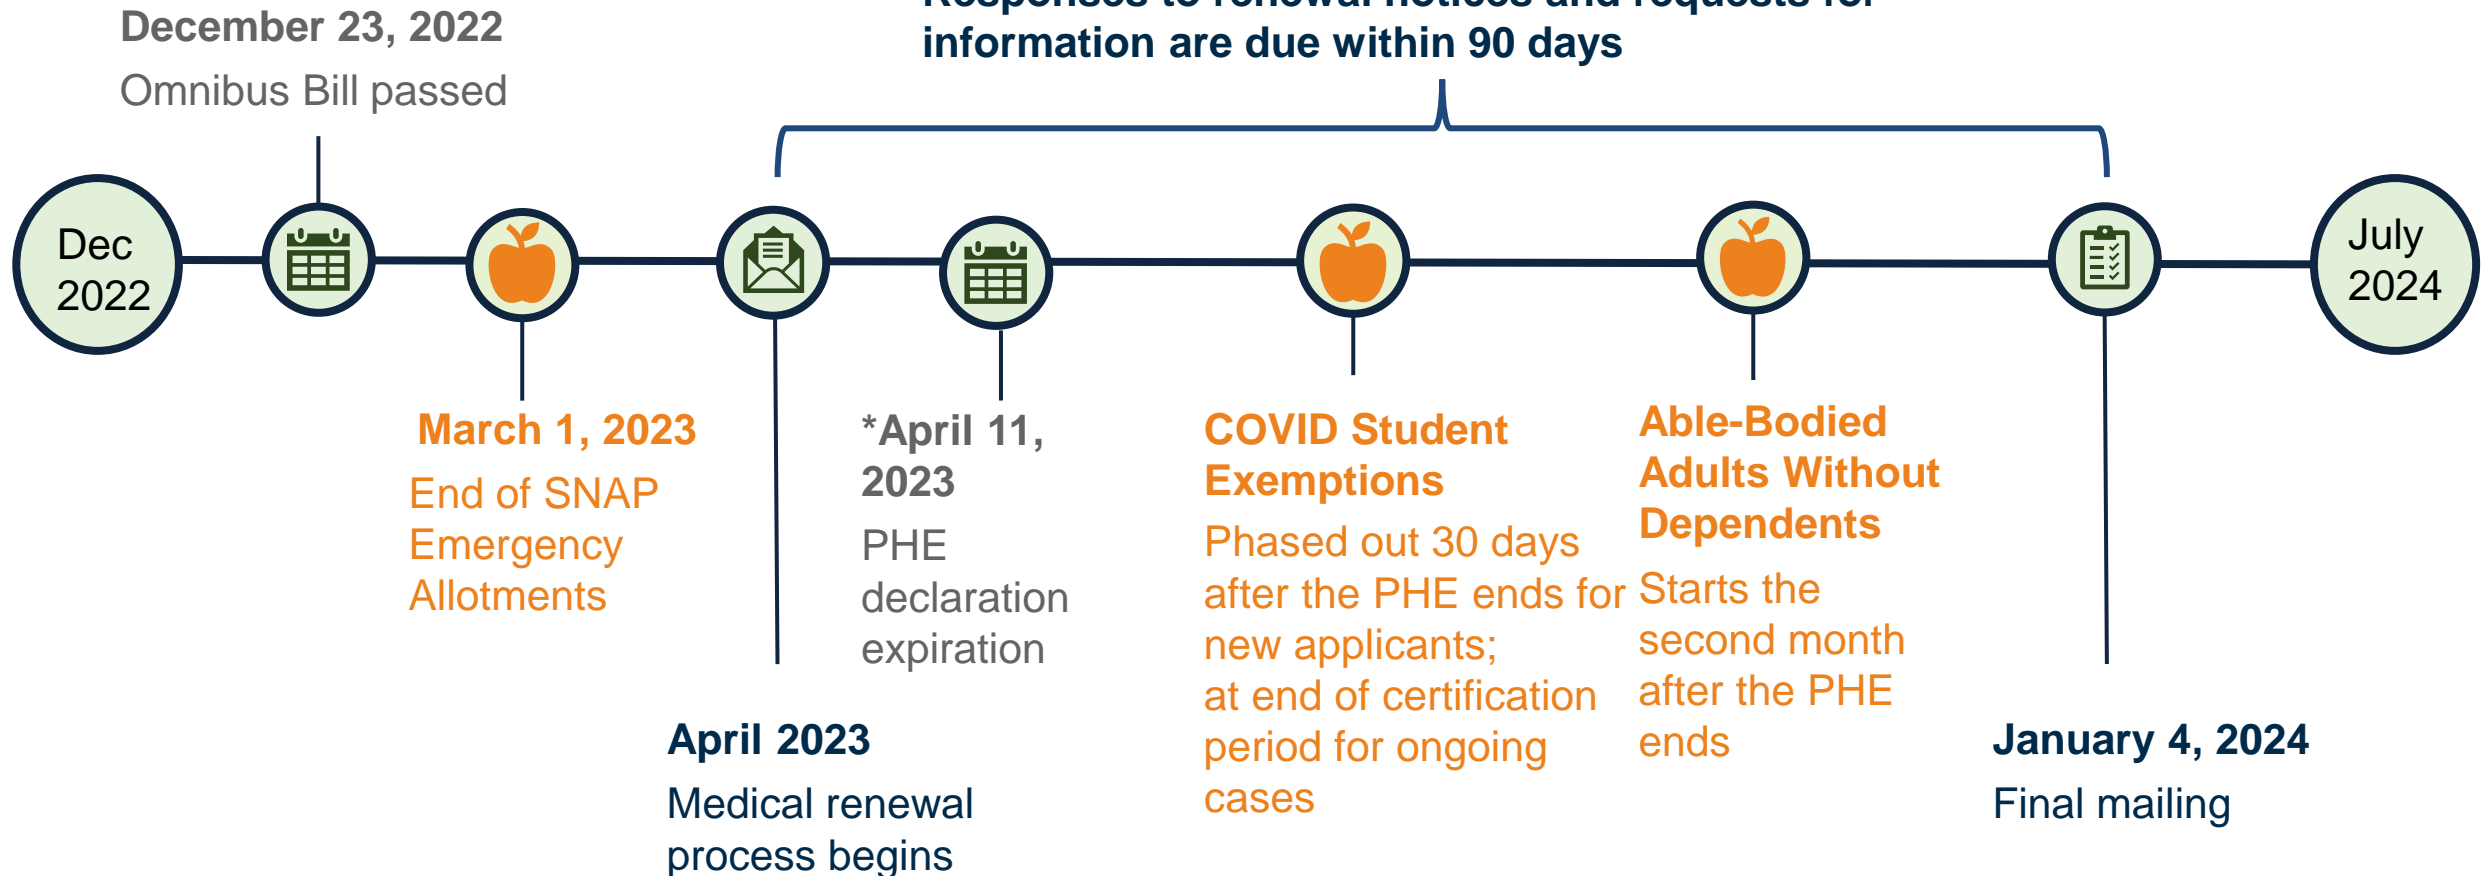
December 23, 2022
Omnibus Bill passed

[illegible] information are due within 90 days

Dec 2022

July 2024

March 1, 2023
End of SNAP Emergency Allotments

*April 11, 2023
PHE declaration expiration

COVID Student Exemptions
Phased out 30 days after the PHE ends for new applicants; at end of certification period for ongoing cases

Able-Bodied Adults Without Dependents
Starts the second month after the PHE ends

April 2023
Medical renewal process begins

January 4, 2024
Final mailing